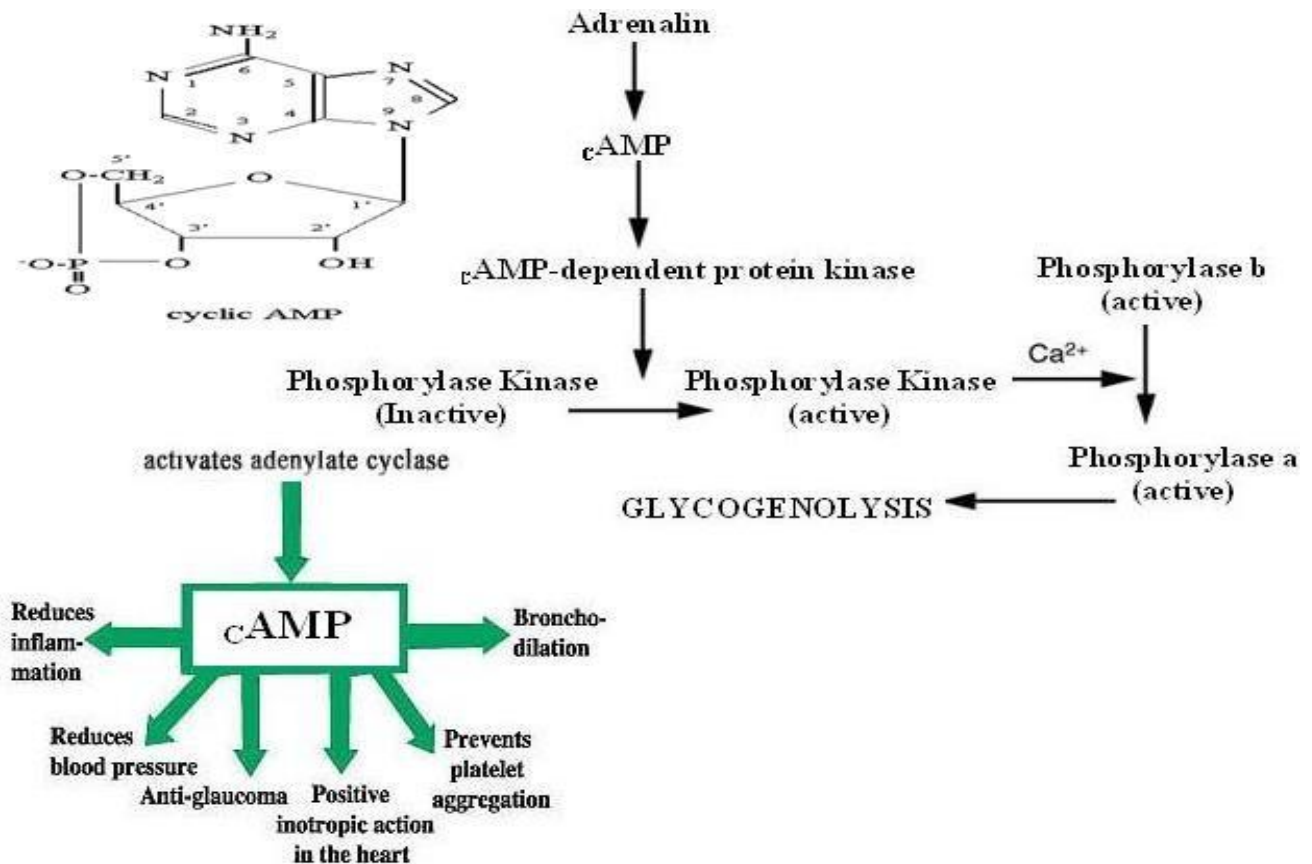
$NH_2$
N 1 6 5 7 N 8 2 3 N 4 9 N
5'
$O-CH_2$
O
4' 1'
3' 2'
$^-O-P$ O OH
O
cyclic AMP

Adrenalin

$_c$AMP

$_c$AMP-dependent protein kinase

Phosphorylase b (active)

Phosphorylase Kinase (Inactive)

Phosphorylase Kinase (active)

$Ca^{2+}$

Phosphorylase a (active)

GLYCOGENOLYSIS

activates adenylate cyclase

$_C$AMP

Reduces inflammation

Bronchodilation

Reduces blood pressure

Anti-glaucoma

Positive inotropic action in the heart

Prevents platelet aggregation